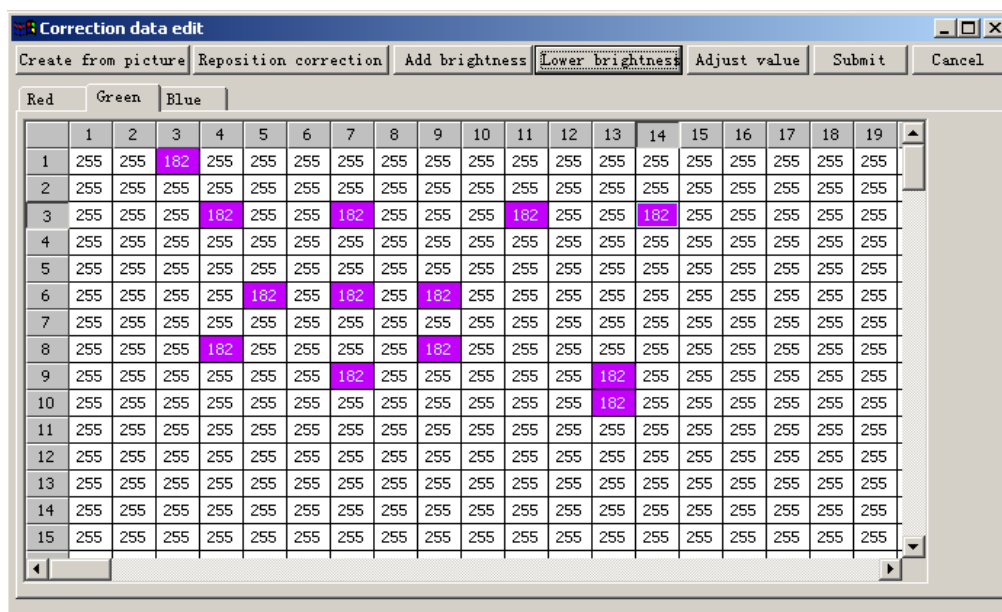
Correction data edit

Create from picture | Reposition correction | Add brightness | Lower brightness | Adjust value | Submit | Cancel

Red | Green | Blue

|  | 1 | 2 | 3 | 4 | 5 | 6 | 7 | 8 | 9 | 10 | 11 | 12 | 13 | 14 | 15 | 16 | 17 | 18 | 19 |
|---|---|---|---|---|---|---|---|---|---|---|---|---|---|---|---|---|---|---|---|
| 1 | 255 | 255 | 182 | 255 | 255 | 255 | 255 | 255 | 255 | 255 | 255 | 255 | 255 | 255 | 255 | 255 | 255 | 255 | 255 |
| 2 | 255 | 255 | 255 | 255 | 255 | 255 | 255 | 255 | 255 | 255 | 255 | 255 | 255 | 255 | 255 | 255 | 255 | 255 | 255 |
| 3 | 255 | 255 | 255 | 182 | 255 | 255 | 182 | 255 | 255 | 255 | 182 | 255 | 255 | 182 | 255 | 255 | 255 | 255 | 255 |
| 4 | 255 | 255 | 255 | 255 | 255 | 255 | 255 | 255 | 255 | 255 | 255 | 255 | 255 | 255 | 255 | 255 | 255 | 255 | 255 |
| 5 | 255 | 255 | 255 | 255 | 255 | 255 | 255 | 255 | 255 | 255 | 255 | 255 | 255 | 255 | 255 | 255 | 255 | 255 | 255 |
| 6 | 255 | 255 | 255 | 255 | 182 | 255 | 182 | 255 | 182 | 255 | 255 | 255 | 255 | 255 | 255 | 255 | 255 | 255 | 255 |
| 7 | 255 | 255 | 255 | 255 | 255 | 255 | 255 | 255 | 255 | 255 | 255 | 255 | 255 | 255 | 255 | 255 | 255 | 255 | 255 |
| 8 | 255 | 255 | 255 | 182 | 255 | 255 | 255 | 255 | 182 | 255 | 255 | 255 | 255 | 255 | 255 | 255 | 255 | 255 | 255 |
| 9 | 255 | 255 | 255 | 255 | 255 | 255 | 182 | 255 | 255 | 255 | 255 | 255 | 182 | 255 | 255 | 255 | 255 | 255 | 255 |
| 10 | 255 | 255 | 255 | 255 | 255 | 255 | 255 | 255 | 255 | 255 | 255 | 255 | 182 | 255 | 255 | 255 | 255 | 255 | 255 |
| 11 | 255 | 255 | 255 | 255 | 255 | 255 | 255 | 255 | 255 | 255 | 255 | 255 | 255 | 255 | 255 | 255 | 255 | 255 | 255 |
| 12 | 255 | 255 | 255 | 255 | 255 | 255 | 255 | 255 | 255 | 255 | 255 | 255 | 255 | 255 | 255 | 255 | 255 | 255 | 255 |
| 13 | 255 | 255 | 255 | 255 | 255 | 255 | 255 | 255 | 255 | 255 | 255 | 255 | 255 | 255 | 255 | 255 | 255 | 255 | 255 |
| 14 | 255 | 255 | 255 | 255 | 255 | 255 | 255 | 255 | 255 | 255 | 255 | 255 | 255 | 255 | 255 | 255 | 255 | 255 | 255 |
| 15 | 255 | 255 | 255 | 255 | 255 | 255 | 255 | 255 | 255 | 255 | 255 | 255 | 255 | 255 | 255 | 255 | 255 | 255 | 255 |